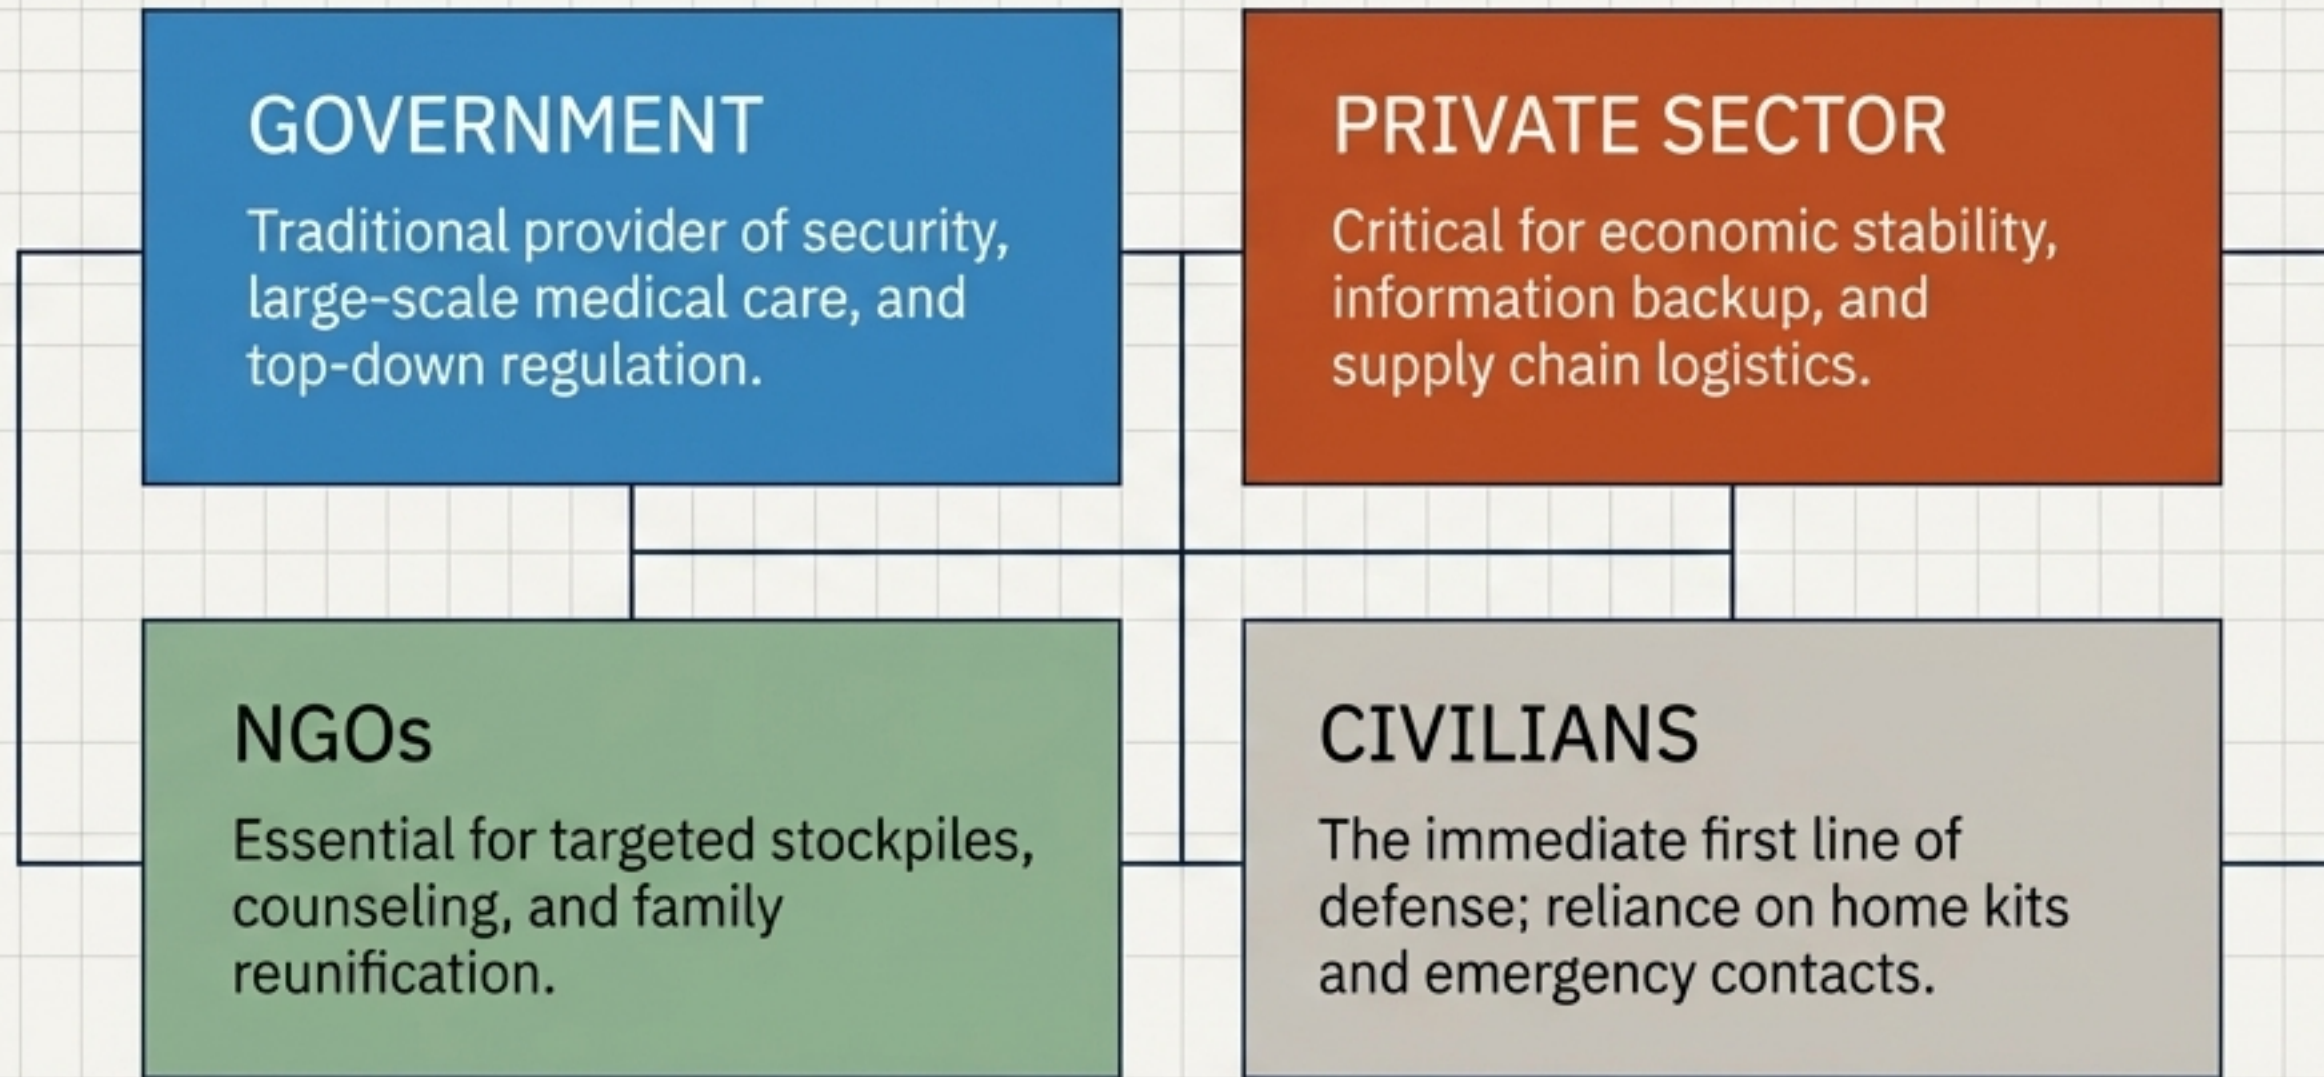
GOVERNMENT

Traditional provider of security, large-scale medical care, and top-down regulation.

PRIVATE SECTOR

Critical for economic stability, information backup, and supply chain logistics.

NGOs

Essential for targeted stockpiles, counseling, and family reunification.

CIVILIANS

The immediate first line of defense; reliance on home kits and emergency contacts.